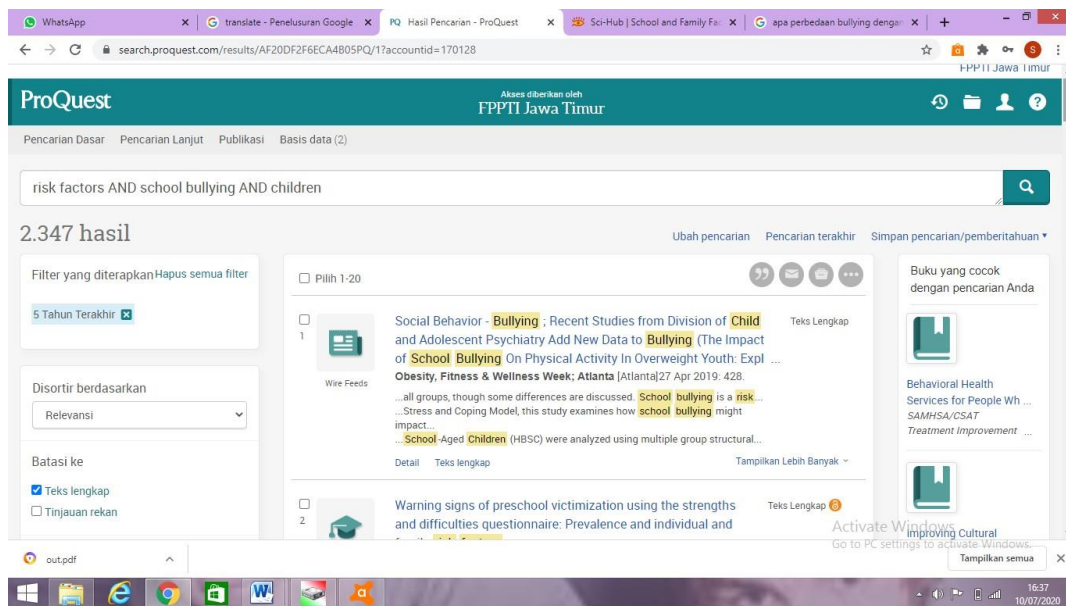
WhatsApp × translate - Penelusuran Google × Hasil Pencarian - ProQuest × Sci-Hub | School and Family Fa × apa perbedaan bullying dengan ×

search.proquest.com/results/AF20DF2F6ECA4B05PQ/1?accountid=170128

FPPTI Jawa Timur

ProQuest

Akses diberikan oleh
FPPTI Jawa Timur

Pencarian Dasar Pencarian Lanjut Publikasi Basis data (2)

risk factors AND school bullying AND children

2.347 hasil

Ubah pencarian Pencarian terakhir Simpan pencarian/pemberitahuan

Filter yang diterapkan Hapus semua filter

5 Tahun Terakhir

Pilih 1-20

1

Social Behavior - Bullying ; Recent Studies from Division of Child and Adolescent Psychiatry Add New Data to Bullying (The Impact of School Bullying On Physical Activity In Overweight Youth: Expl ...

Teks Lengkap

Wire Feeds

Obesity, Fitness & Wellness Week; Atlanta [Atlanta]27 Apr 2019: 428.

...all groups, though some differences are discussed. School bullying is a risk...
...Stress and Coping Model, this study examines how school bullying might impact...
...School-Aged Children (HBSC) were analyzed using multiple group structural...

Detail Teks lengkap

Tampilkan Lebih Banyak

Disortir berdasarkan

Relevansi

Batasi ke

Teks lengkap

Tinjauan rekan

2

Warning signs of preschool victimization using the strengths and difficulties questionnaire: Prevalence and individual and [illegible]

Teks Lengkap

Buku yang cocok dengan pencarian Anda

Behavioral Health Services for People Wh ...
SAMHSA/CSAT Treatment Improvement ...

Improving Cultural

Activate Windows
Go to PC settings to activate Windows.

out.pdf

Tampilkan semua

16:37
10/07/2020